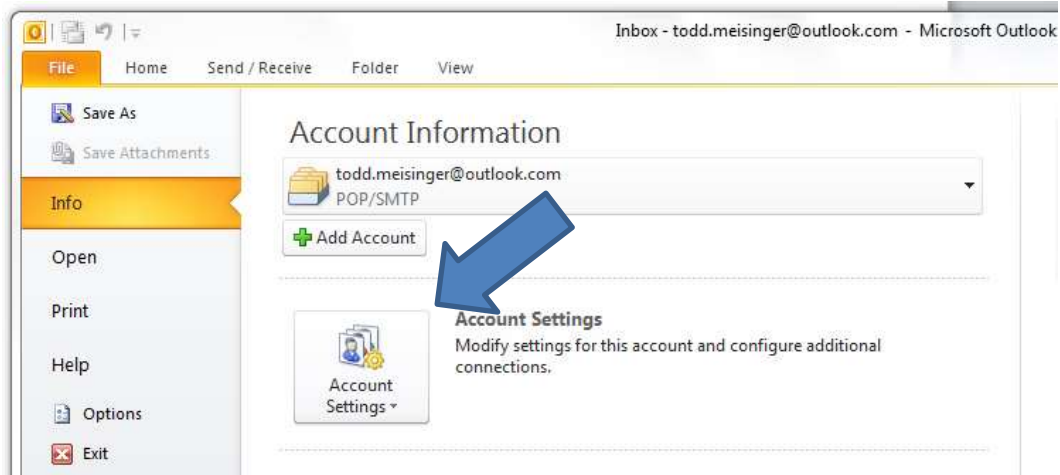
Inbox - todd.meisinger@outlook.com - Microsoft Outlook

File Home Send / Receive Folder View

Save As
Save Attachments
Info
Open
Print
Help
Options
Exit

Account Information

todd.meisinger@outlook.com
POP/SMTP

Add Account

Account Settings

Account Settings
Modify settings for this account and configure additional connections.